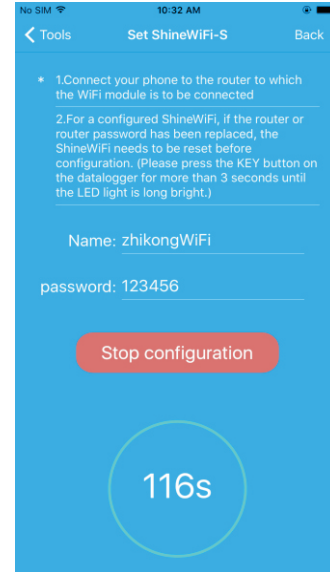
No SIM 10:32 AM

Tools Set ShineWiFi-S Back

* 1.Connect your phone to the router to which the WiFi module is to be connected

2.For a configured ShineWiFi, if the router or router password has been replaced, the ShineWiFi needs to be reset before configuration. (Please press the KEY button on the datalogger for more than 3 seconds until the LED light is long bright.)

Name: zhikongWiFi

password: 123456

Stop configuration

116s